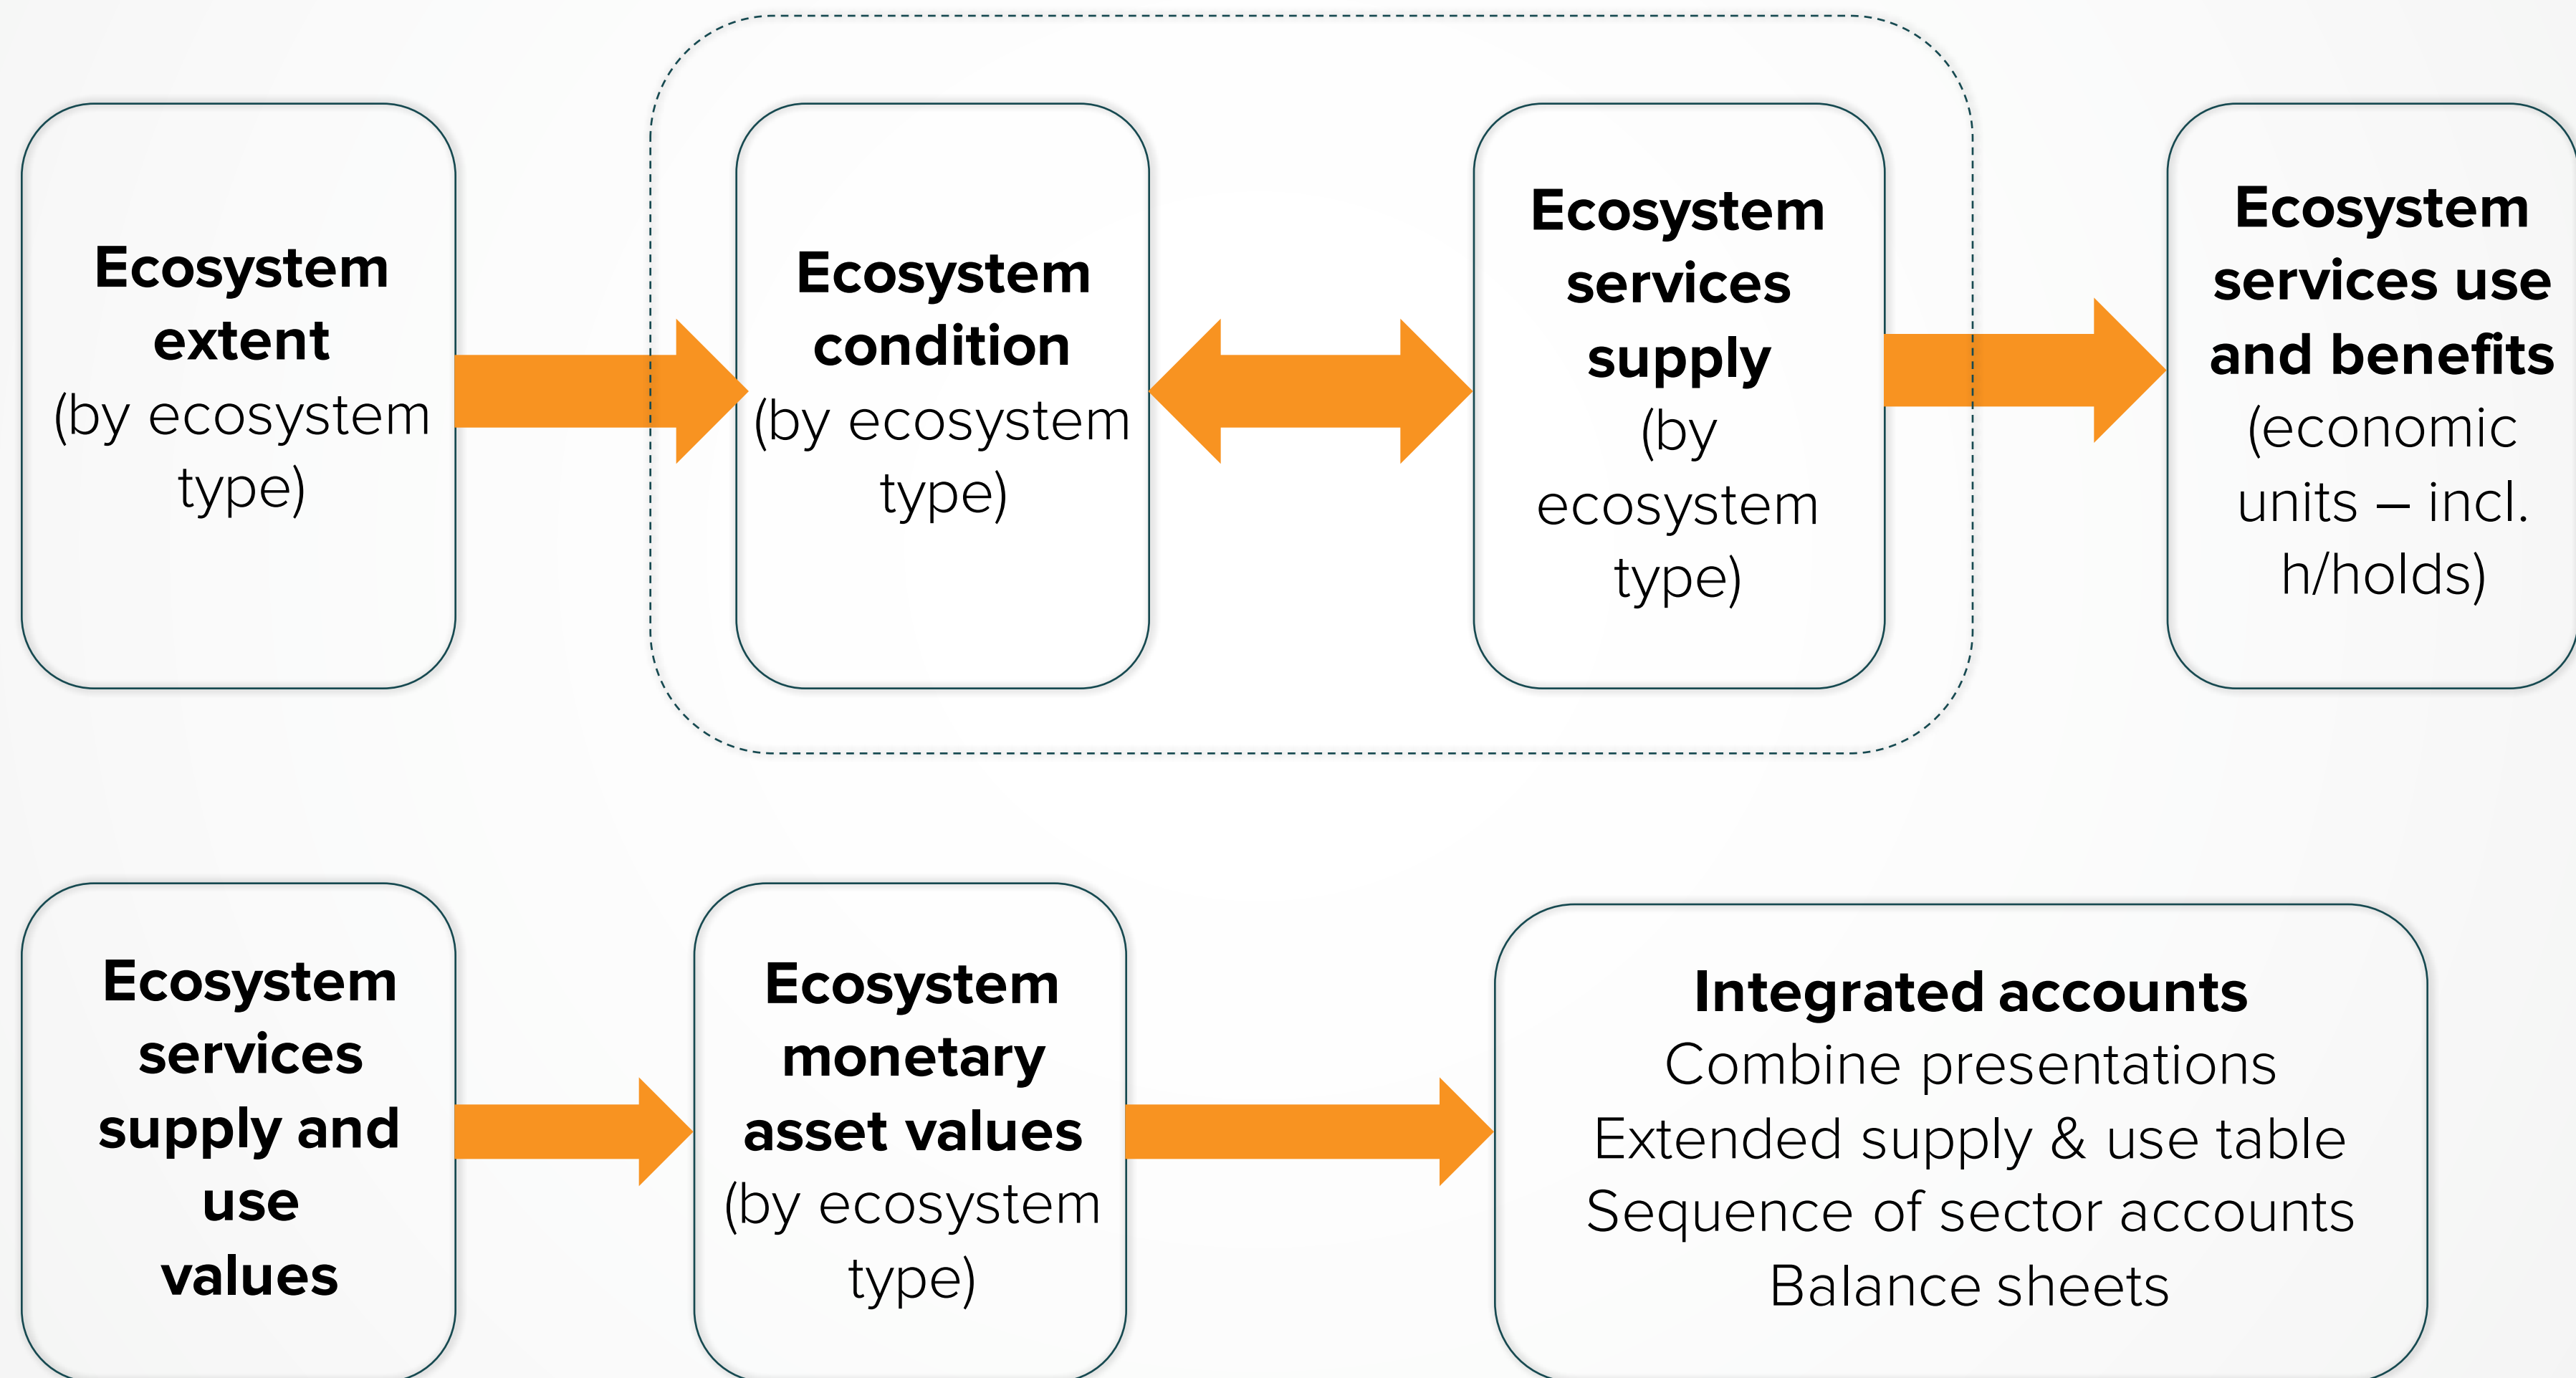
Ecosystem extent
(by ecosystem type)

Ecosystem condition
(by ecosystem type)

Ecosystem services supply
(by ecosystem type)

Ecosystem services use and benefits
(economic units – incl. h/holds)

Ecosystem services supply and use values

Ecosystem monetary asset values
(by ecosystem type)

Integrated accounts
Combine presentations
Extended supply & use table
Sequence of sector accounts
Balance sheets